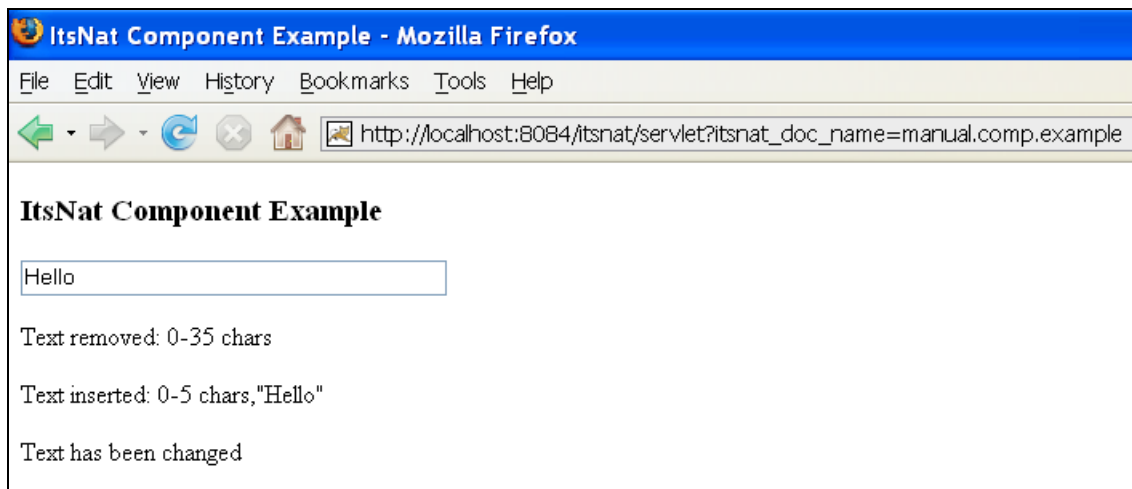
ItsNat Component Example - Mozilla Firefox

File Edit View History Bookmarks Tools Help

http://localhost:8084/itsnat/servlet?itsnat_doc_name=manual.comp.example

**ItsNat Component Example**

Hello

Text removed: 0-35 chars

Text inserted: 0-5 chars,"Hello"

Text has been changed